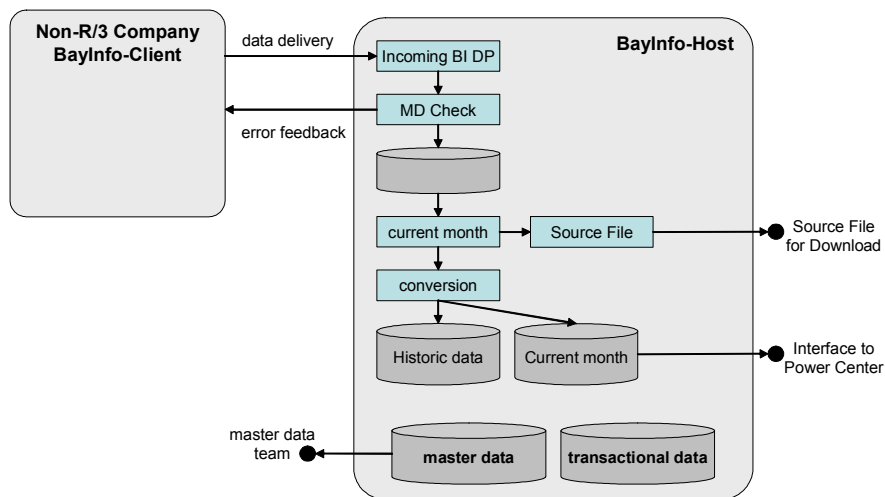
Non-R/3 Company
BayInfo-Client

data delivery

error feedback

BayInfo-Host

Incoming BI DP

MD Check

current month

Source File

Source File for Download

conversion

Historic data

Current month

Interface to Power Center

master data team

master data

transactional data